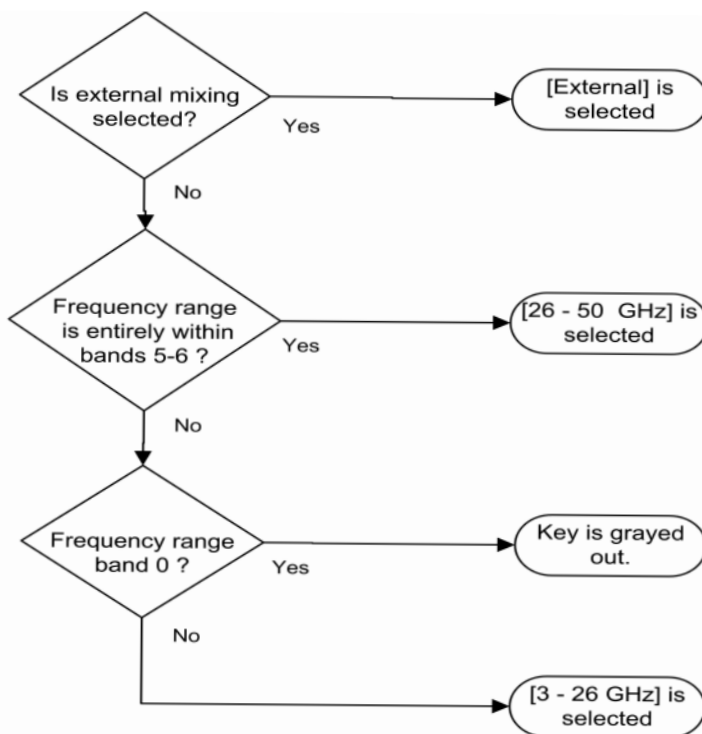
Is external mixing selected?

Yes

[External] is selected

No

Frequency range is entirely within bands 5-6 ?

Yes

[26 - 50 GHz] is selected

No

Frequency range band 0 ?

Yes

Key is grayed out.

No

[3 - 26 GHz] is selected